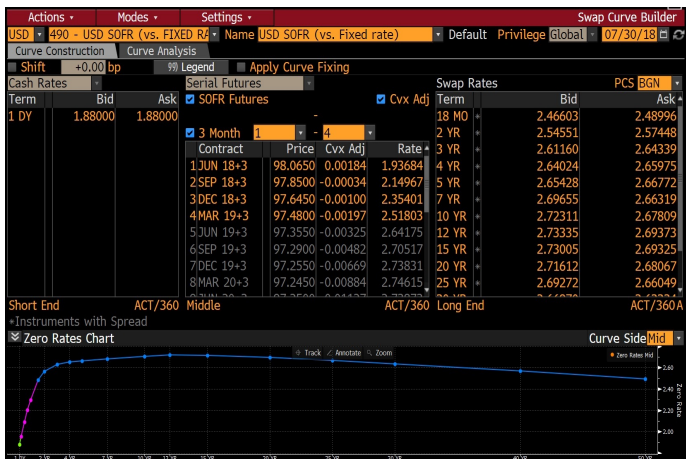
Actions ▾ Modes ▾ Settings ▾ Swap Curve Builder

USD ▾ 490 - USD SOFR (vs. FIXED RA ▾ Name USD SOFR (vs. Fixed rate) ▾ Default Privilege Global ▾ 07/30/18

Curve Construction | Curve Analysis

Shift +0.00 bp | 99) Legend | Apply Curve Fixing

Cash Rates ▾

| Term | Bid | Ask |
|---|---|---|
| 1 DY | 1.88000 | 1.88000 |

Serial Futures ▾

SOFR Futures | Cvx Adj

3 Month 1 ▾ - 4 ▾

| | Contract | Price | Cvx Adj | Rate |
|---|---|---|---|---|
| 1 | JUN 18+3 | 98.0650 | 0.00184 | 1.93684 |
| 2 | SEP 18+3 | 97.8500 | -0.00034 | 2.14967 |
| 3 | DEC 18+3 | 97.6450 | -0.00100 | 2.35401 |
| 4 | MAR 19+3 | 97.4800 | -0.00197 | 2.51803 |
| 5 | JUN 19+3 | 97.3550 | -0.00325 | 2.64175 |
| 6 | SEP 19+3 | 97.2900 | -0.00482 | 2.70517 |
| 7 | DEC 19+3 | 97.2550 | -0.00669 | 2.73831 |
| 8 | MAR 20+3 | 97.2450 | -0.00884 | 2.74615 |
| 9 | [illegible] | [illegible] | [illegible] | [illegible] |

Swap Rates PCS BGN ▾

| Term | Bid | Ask |
|---|---|---|
| 18 MO | 2.46603 | 2.48996 |
| 2 YR | 2.54551 | 2.57448 |
| 3 YR | 2.61160 | 2.64339 |
| 4 YR | 2.64024 | 2.65975 |
| 5 YR | 2.65428 | 2.66772 |
| 7 YR | 2.69655 | 2.66319 |
| 10 YR | 2.72311 | 2.67809 |
| 12 YR | 2.73335 | 2.69373 |
| 15 YR | 2.73005 | 2.69325 |
| 20 YR | 2.71612 | 2.68067 |
| 25 YR | 2.69272 | 2.66049 |

Short End ACT/360 Middle ACT/360 Long End ACT/360 A

•Instruments with Spread

Zero Rates Chart Curve Side Mid ▾

Track Annotate Zoom

Zero Rates Mid

2.60
2.40
2.20
2.00

Zero Rate